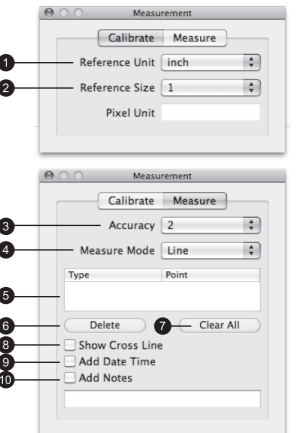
Measurement

Calibrate Measure

1 Reference Unit inch

2 Reference Size 1

Pixel Unit

Measurement

Calibrate Measure

3 Accuracy 2

4 Measure Mode Line

| Type | Point |
|---|---|
| | |

5

6 Delete 7 Clear All

8 Show Cross Line

9 Add Date Time

10 Add Notes